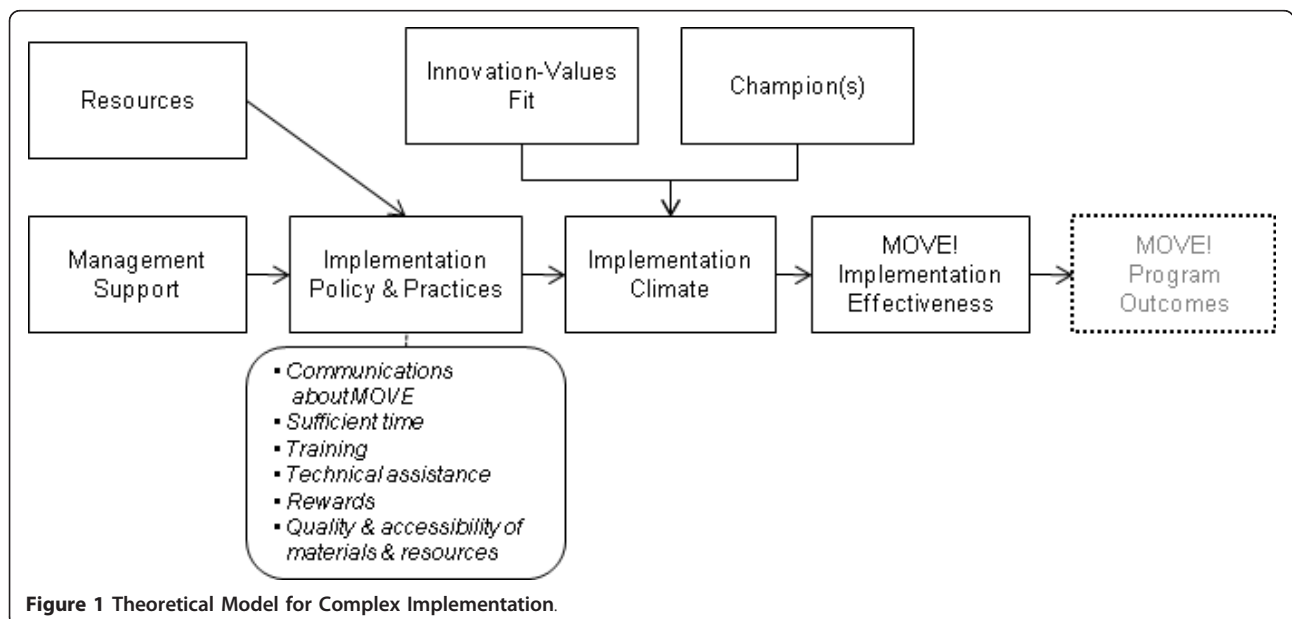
Resources

Innovation-Values Fit

Champion(s)

Management Support

Implementation Policy & Practices

Implementation Climate

MOVE! Implementation Effectiveness

MOVE! Program Outcomes

- Communications about MOVE
- Sufficient time
- Training
- Technical assistance
- Rewards
- Quality & accessibility of materials & resources

Figure 1 Theoretical Model for Complex Implementation.